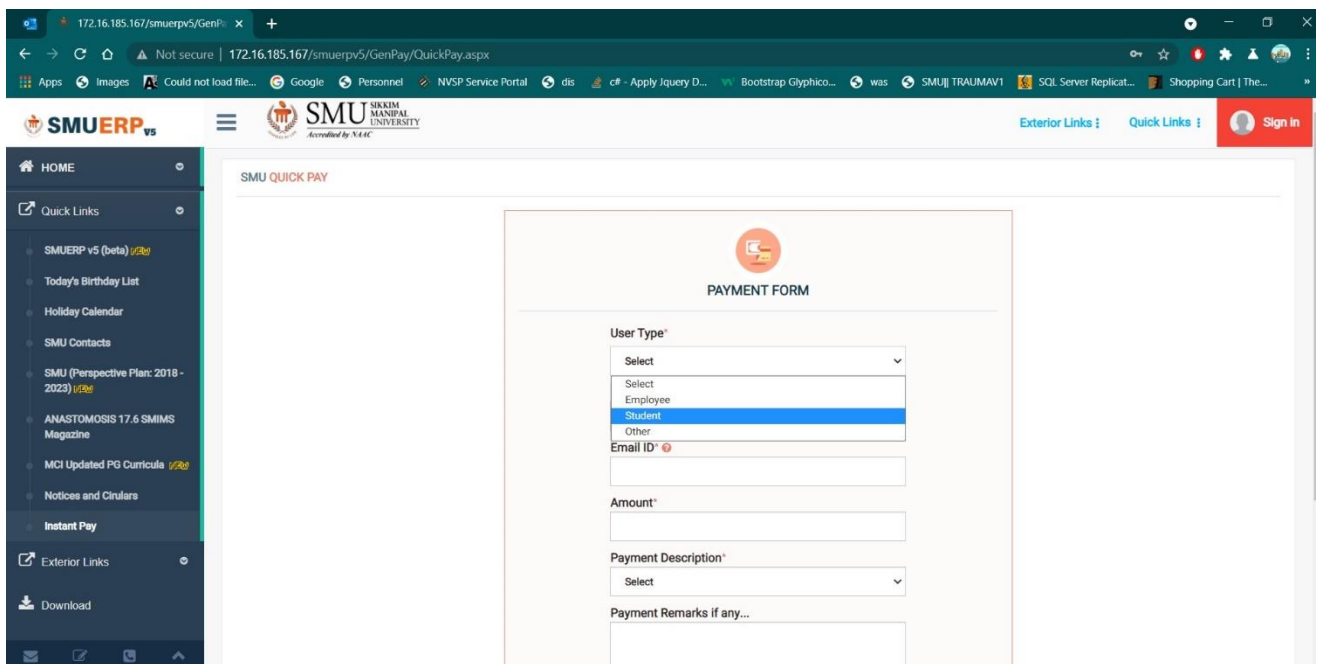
172.16.185.167/smuerpv5/GenPa ×
+
Not secure | 172.16.185.167/smuerpv5/GenPay/QuickPay.aspx
Apps Images Could not load file... Google Personnel NVSP Service Portal dis c# - Apply Jquery D... Bootstrap Glyphico... was SMU|| TRAUMAV1 SQL Server Replicat... Shopping Cart | The...

SMUERP v5
SMU SIKKIM MANIPAL UNIVERSITY Accredited by NAAC
Exterior Links ⋮ Quick Links ⋮ Sign In

HOME
Quick Links
SMUERP v5 (beta) NEW
Today's Birthday List
Holiday Calendar
SMU Contacts
SMU (Perspective Plan: 2018 - 2023) NEW
ANASTOMOSIS 17.6 SMIMS Magazine
MCI Updated PG Curricula NEW
Notices and Cirulars
Instant Pay
Exterior Links
Download

SMU QUICK PAY

PAYMENT FORM

User Type*
Select
Select
Employee
Student
Other
Email ID*
Amount*
Payment Description*
Select
Payment Remarks if any...